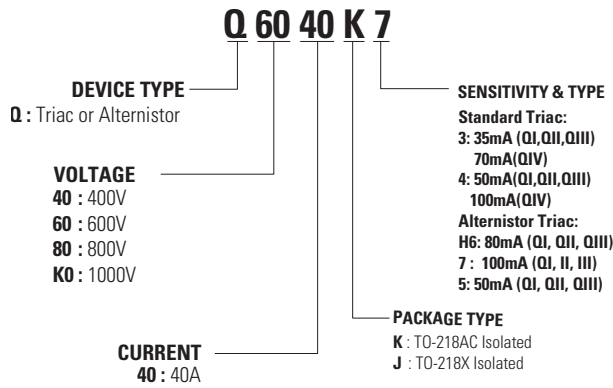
Q 60 40 K 7

DEVICE TYPE
Q : Triac or Alternistor

VOLTAGE
40 : 400V
60 : 600V
80 : 800V
K0 : 1000V

CURRENT
40 : 40A

SENSITIVITY & TYPE
Standard Triac:
3: 35mA (QI,QII,QIII)
70mA(QIV)
4: 50mA(QI,QII,QIII)
100mA(QIV)
Alternistor Triac:
H6: 80mA (QI, QII, QIII)
7 : 100mA (QI, II, III)
5: 50mA (QI, QII, QIII)

PACKAGE TYPE
K : TO-218AC Isolated
J : TO-218X Isolated